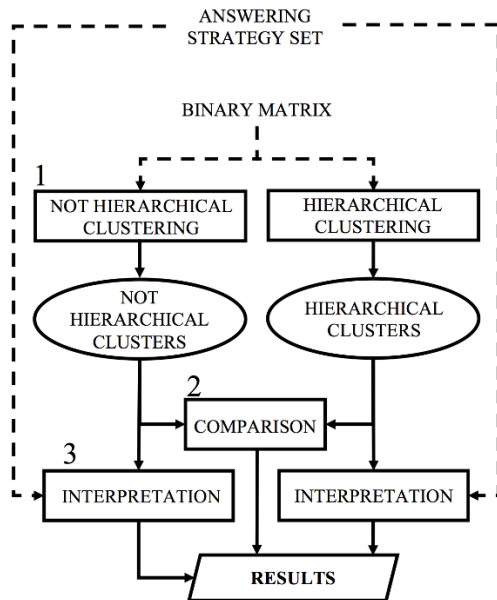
ANSWERING STRATEGY SET

BINARY MATRIX

1

NOT HIERARCHICAL CLUSTERING

HIERARCHICAL CLUSTERING

NOT HIERARCHICAL CLUSTERS

HIERARCHICAL CLUSTERS

2

COMPARISON

3

INTERPRETATION

INTERPRETATION

RESULTS